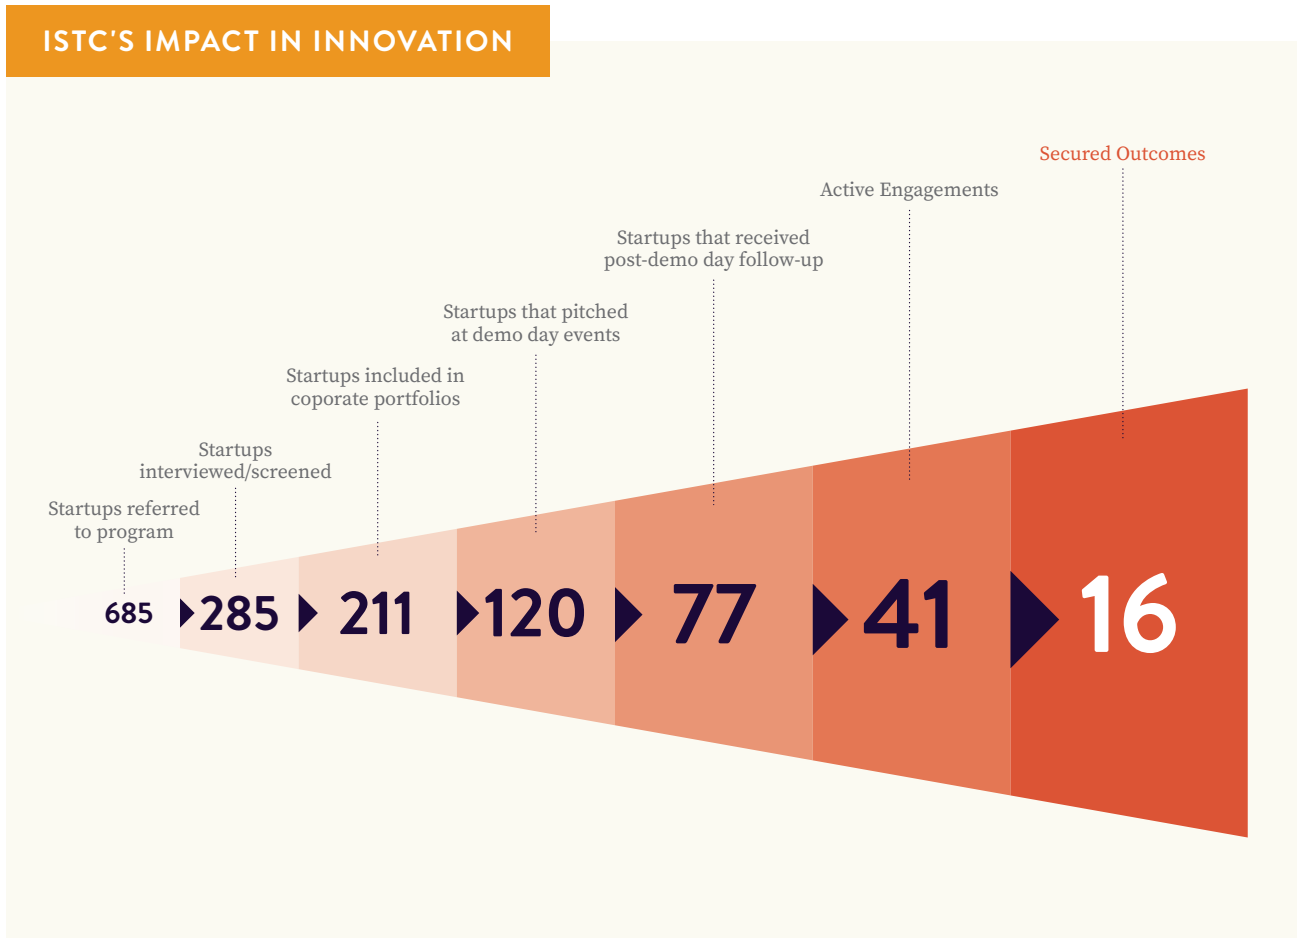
ISTC'S IMPACT IN INNOVATION

Secured Outcomes

Active Engagements

Startups that received post-demo day follow-up

Startups that pitched at demo day events

Startups included in coporate portfolios

Startups interviewed/screened

Startups referred to program

685 285 211 120 77 41 16